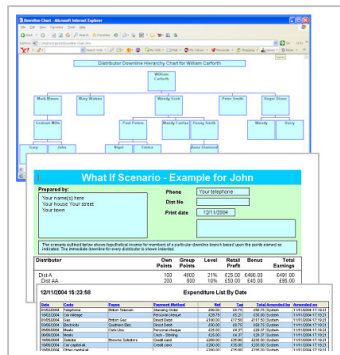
Downline Chart - Microsoft Internet Explorer

Distributor Downline Hierarchy Chart for William Carforth

William Carforth

Mark Moore

Mary Watson

Wendy Scott

Peter Smith

Roger Stone

Graham Mills

Paul Peters

Wendy Carter

Penny Smith

Wendy

Harry

Nigel

Debra

Anne Diamond

What If Scenario - Example for John

Prepared by:
Your name(s) here
Your house Your street
Your town

Phone Your telephone
Dist No
Print date 12/11/2004

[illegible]

| Distributor | Own Points | Group Points | Level | Retail Profit | Bonus | Total Earnings |
|---|---|---|---|---|---|---|
| Dist A | 100 | 4800 | 21% | £25.00 | £466.00 | £491.00 |
| Dist AA | 200 | 500 | 10% | £50.00 | £45.00 | £95.00 |

12/11/2004 16:23:50 Expenditure List By Date

| Date | Code | Payee | Payment Method | Net | Tax | Total | Amended by | Amended on |
|---|---|---|---|---|---|---|---|---|
| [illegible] | Telephone | British Telecom | Standing Order | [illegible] | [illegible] | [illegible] | System | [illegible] |
| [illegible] | Car mileage | | Personal cheque | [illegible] | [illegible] | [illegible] | System | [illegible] |
| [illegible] | Gas | British Gas | Direct Debit | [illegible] | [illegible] | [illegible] | System | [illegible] |
| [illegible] | Electricity | Southern Elec | Direct Debit | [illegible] | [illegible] | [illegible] | System | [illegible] |
| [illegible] | Books | | Personal cheque | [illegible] | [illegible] | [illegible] | System | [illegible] |
| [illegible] | Books | | Cash - Sterling | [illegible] | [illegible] | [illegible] | System | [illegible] |
| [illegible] | Sundries | Moneta Solicitors | Credit card | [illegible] | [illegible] | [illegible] | System | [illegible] |
| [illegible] | Car capital | | Credit card | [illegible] | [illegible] | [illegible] | System | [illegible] |
| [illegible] | Other material | | Credit card | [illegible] | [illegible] | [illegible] | System | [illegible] |